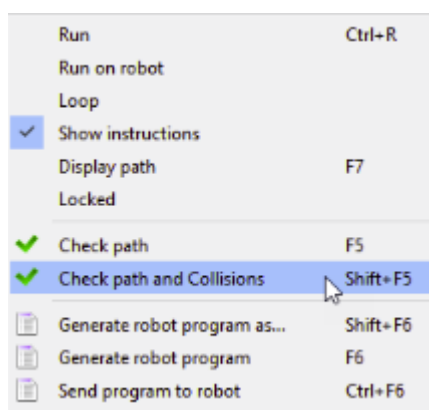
Run Ctrl+R
Run on robot
Loop
Show instructions
Display path F7
Locked

Check path F5
Check path and Collisions Shift+F5

Generate robot program as... Shift+F6
Generate robot program F6
Send program to robot Ctrl+F6